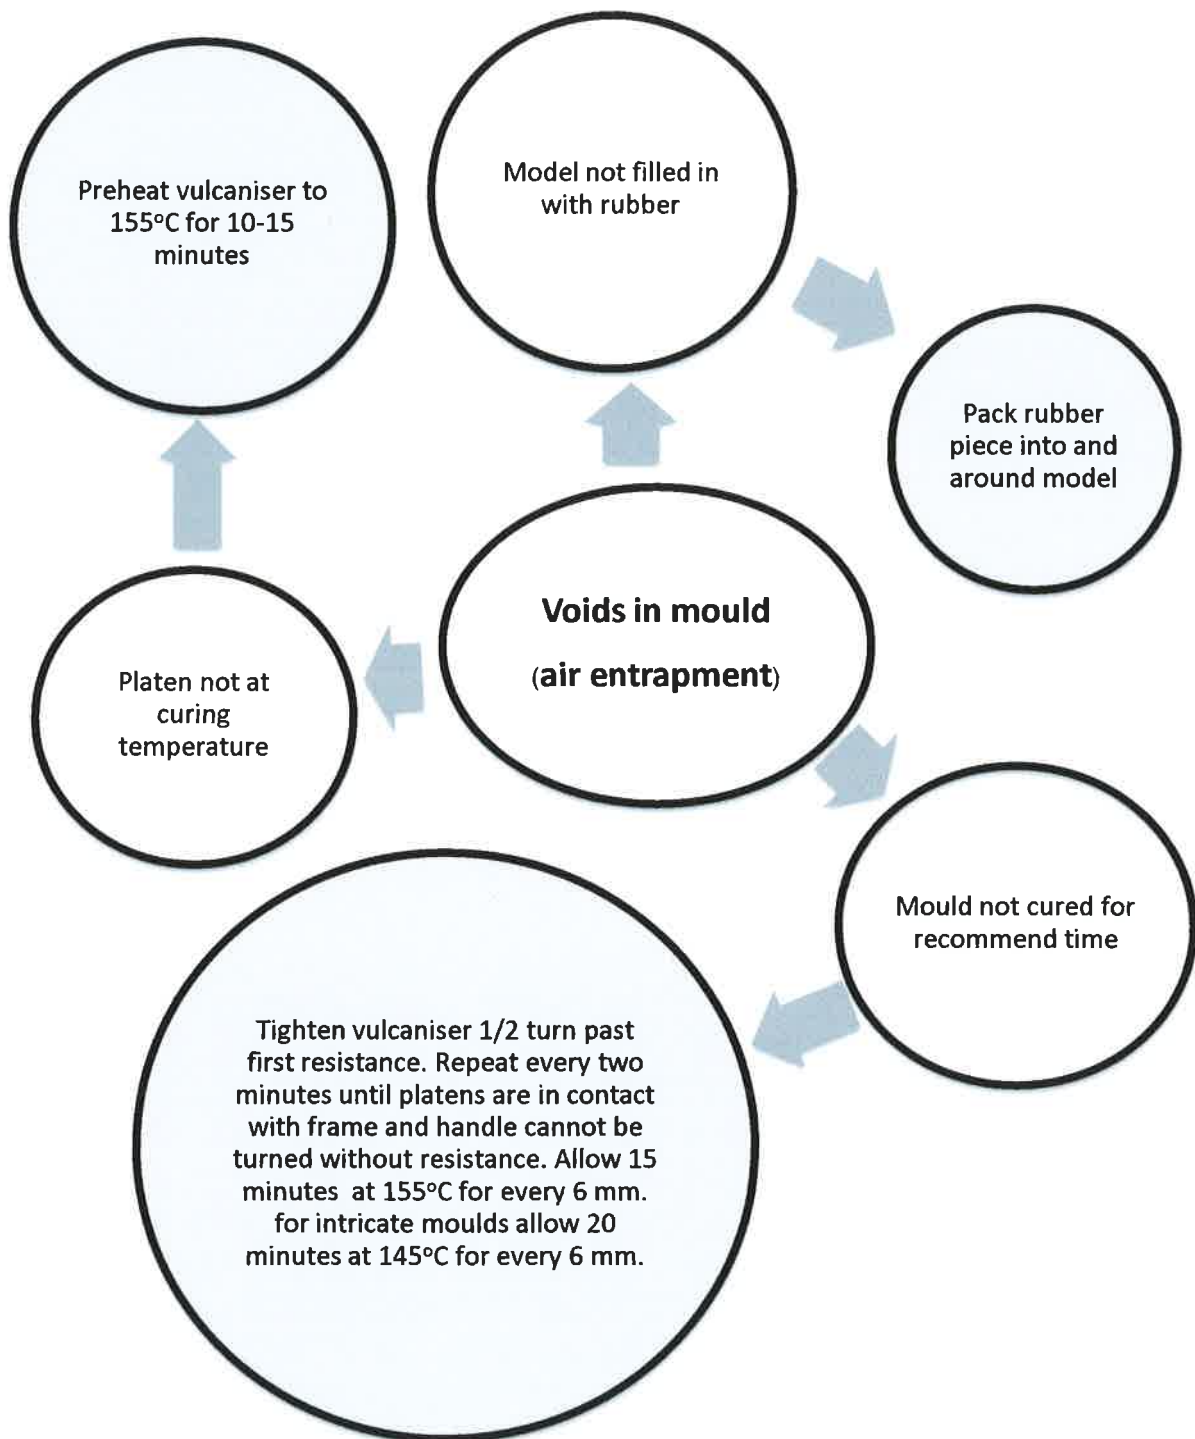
Preheat vulcaniser to 155°C for 10-15 minutes

Model not filled in with rubber

Pack rubber piece into and around model

Voids in mould

(air entrapment)

Platen not at curing temperature

Mould not cured for recommend time

Tighten vulcaniser 1/2 turn past first resistance. Repeat every two minutes until platens are in contact with frame and handle cannot be turned without resistance. Allow 15 minutes at 155°C for every 6 mm. for intricate moulds allow 20 minutes at 145°C for every 6 mm.